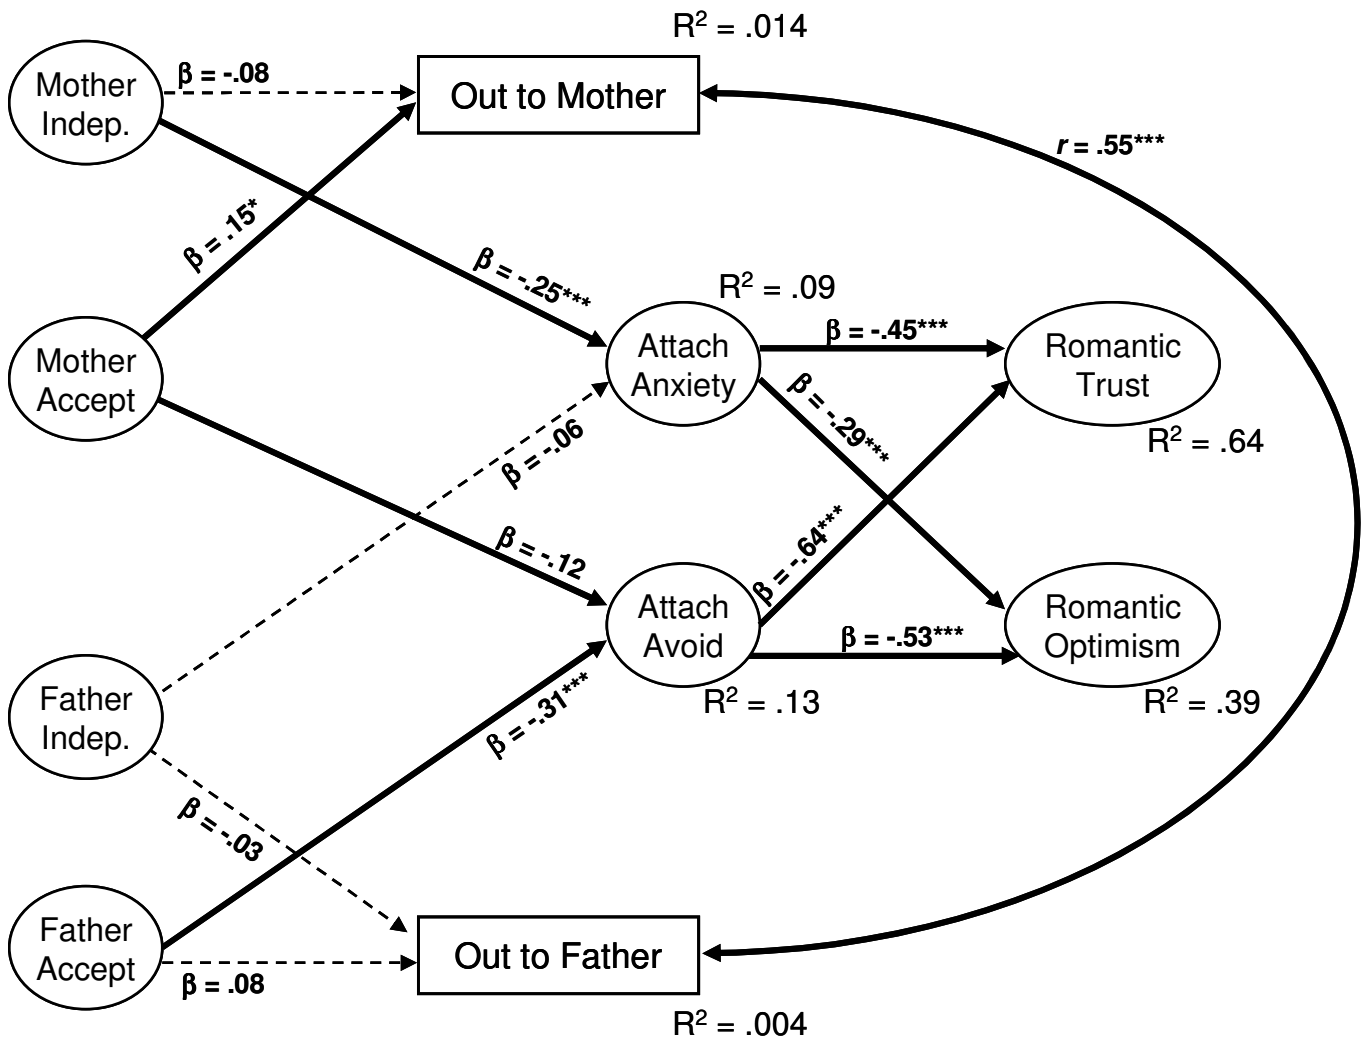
$R^2$ = .014

Mother Indep.

β = -.08

Out to Mother

r = .55***

β = .15*

β = -.25***

$R^2$ = .09

Mother Accept

Attach Anxiety

β = -.45***

Romantic Trust

β = -.29***

$R^2$ = .64

β = -.06

β = -.12

β = -.64***

Attach Avoid

β = -.53***

Romantic Optimism

$R^2$ = .13

$R^2$ = .39

Father Indep.

β = -.31***

β = -.03

Father Accept

Out to Father

β = .08

$R^2$ = .004